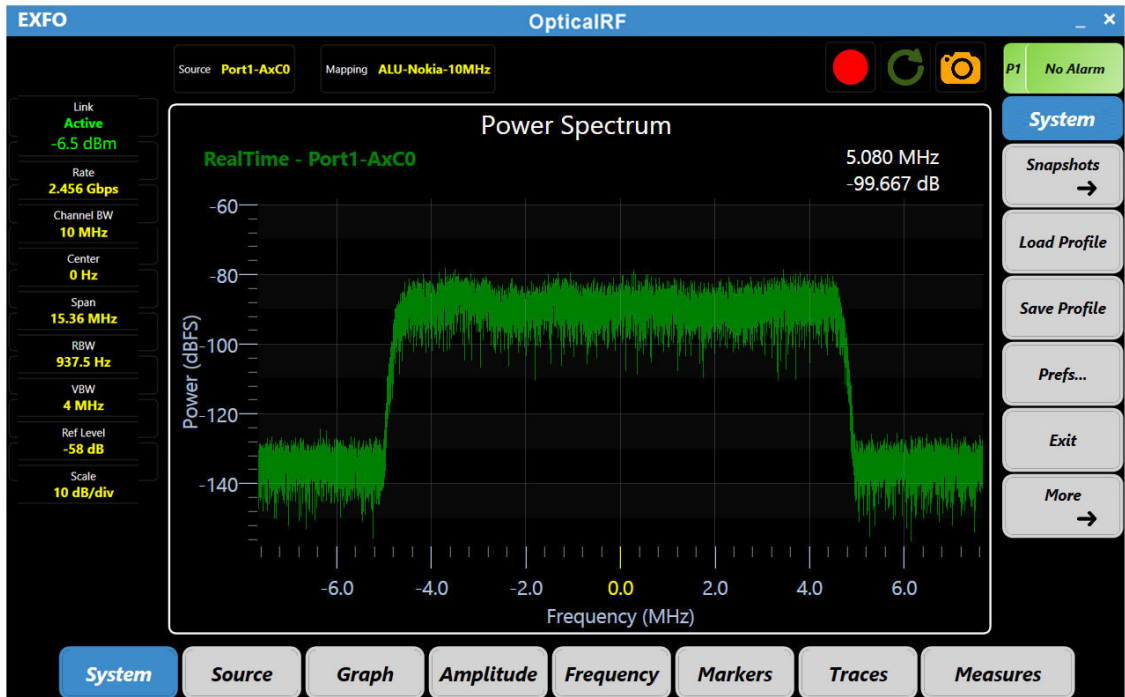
EXFO
OpticalRF
_ ×

Source Port1-AxC0
Mapping ALU-Nokia-10MHz

P1 No Alarm

Link
Active
-6.5 dBm
Rate
2.456 Gbps
Channel BW
10 MHz
Center
0 Hz
Span
15.36 MHz
RBW
937.5 Hz
VBW
4 MHz
Ref Level
-58 dB
Scale
10 dB/div

Power Spectrum
RealTime - Port1-AxC0
5.080 MHz
-99.667 dB
-60
-80
-100
-120
-140
Power (dBFS)
-6.0
-4.0
-2.0
0.0
2.0
4.0
6.0
Frequency (MHz)

System
Snapshots →
Load Profile
Save Profile
Prefs...
Exit
More →

System
Source
Graph
Amplitude
Frequency
Markers
Traces
Measures